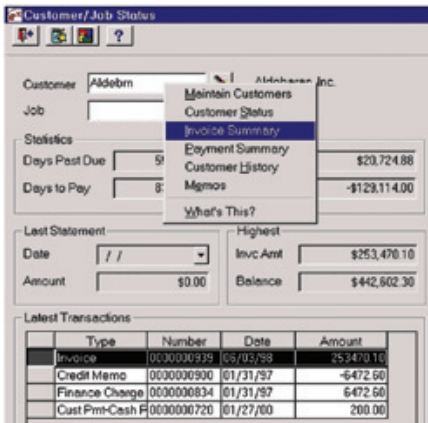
Customer/Job Status

?

Customer Aldebrn

Aldebaran Inc.

Job

Maintain Customers
Customer Status
Invoice Summary
Payment Summary
Customer History
Memos
What's This?

Statistics

Days Past Due 5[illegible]

Days to Pay 8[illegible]

$20,724.88

-$129,114.00

Last Statement

Date / /

Amount $0.00

Highest

Invc Amt $253,470.10

Balance $442,602.30

Latest Transactions

| | Type | Number | Date | Amount |
|---|---|---|---|---|
| | Invoice | 0000000939 | 06/03/98 | 253470.10 |
| | Credit Memo | 0000000900 | 01/31/97 | -6472.60 |
| | Finance Charge | 0000000834 | 01/31/97 | 6472.60 |
| | Cust Pmt-Cash R | 0000000720 | 01/27/00 | 200.00 |